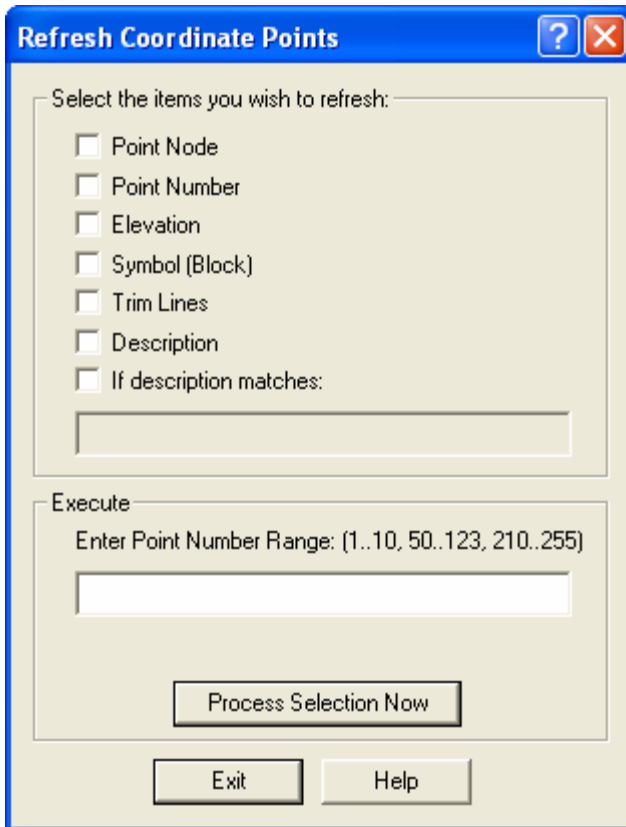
Refresh Coordinate Points

Select the items you wish to refresh:

Point Node

Point Number

Elevation

Symbol (Block)

Trim Lines

Description

If description matches:

Execute

Enter Point Number Range: (1..10, 50..123, 210..255)

Process Selection Now

Exit

Help